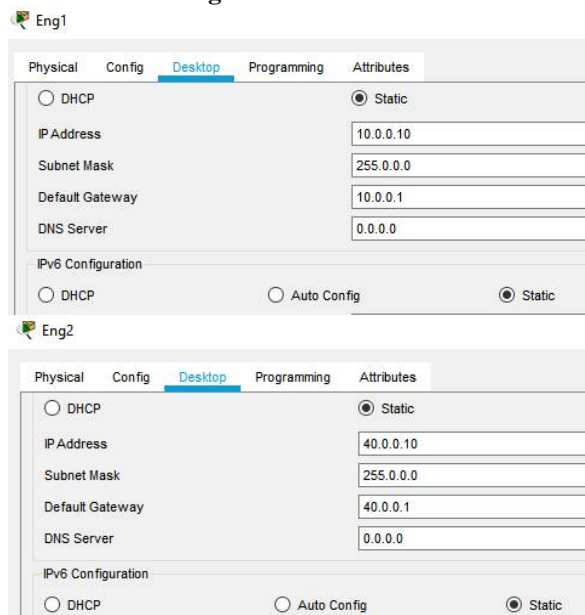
Eng1

Physical Config Desktop Programming Attributes

DHCP

Static

IP Address 10.0.0.10

Subnet Mask 255.0.0.0

Default Gateway 10.0.0.1

DNS Server 0.0.0.0

IPv6 Configuration

DHCP Auto Config Static

Eng2

Physical Config Desktop Programming Attributes

DHCP

Static

IP Address 40.0.0.10

Subnet Mask 255.0.0.0

Default Gateway 40.0.0.1

DNS Server 0.0.0.0

IPv6 Configuration

DHCP Auto Config Static